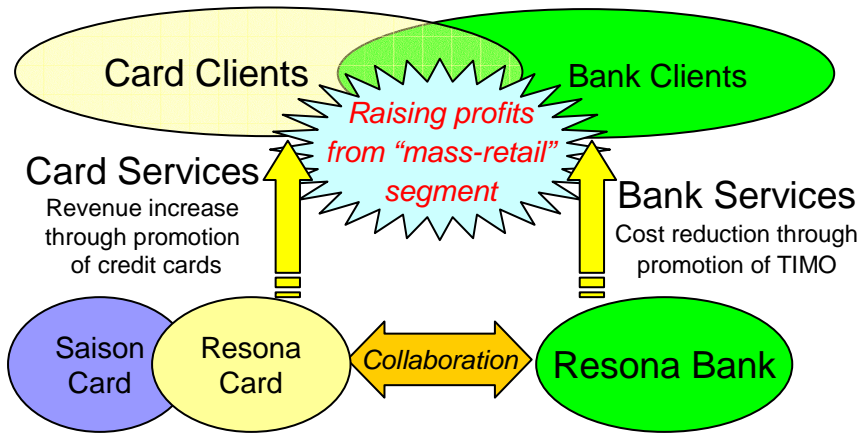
Card Clients

Bank Clients

Raising profits from “mass-retail” segment

Card Services
Revenue increase through promotion of credit cards

Bank Services
Cost reduction through promotion of TIMO

Saison Card

Resona Card

Collaboration

Resona Bank